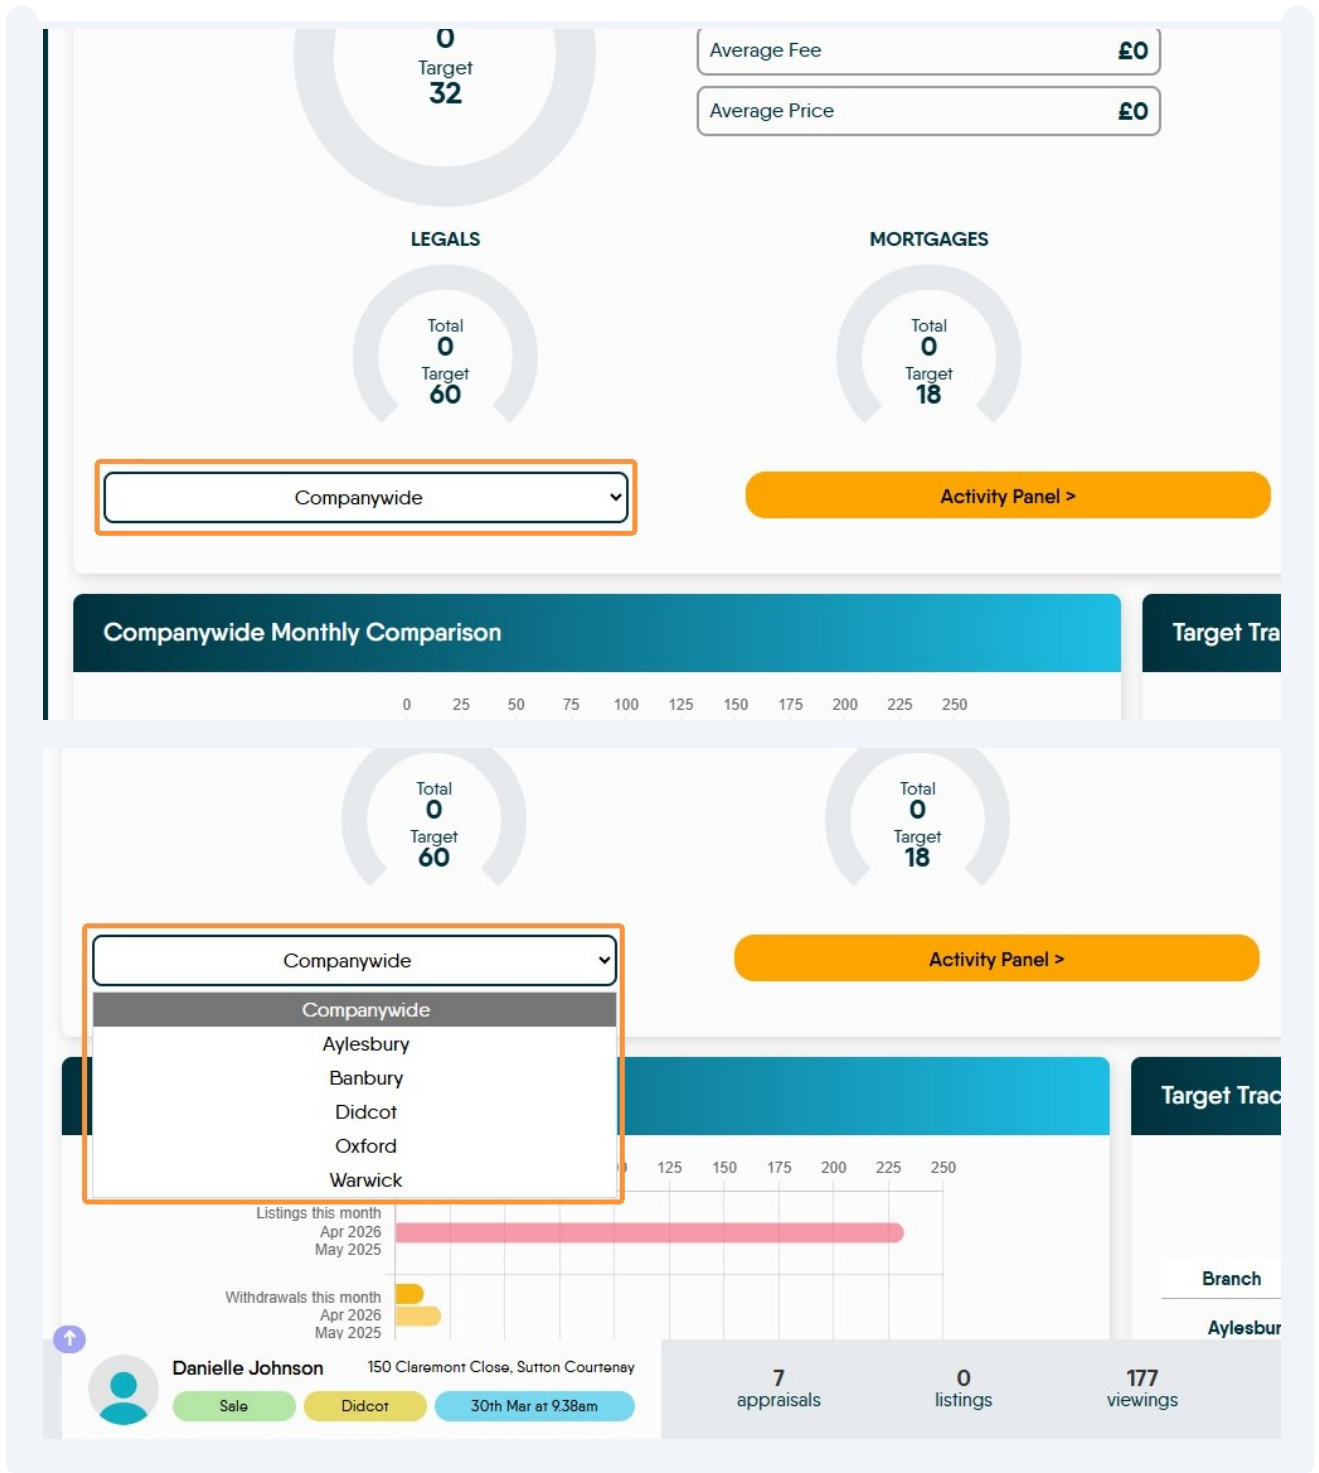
0
Target
32

Average Fee £0

Average Price £0

LEGALS

Total
0
Target
60

MORTGAGES

Total
0
Target
18

Companywide

Activity Panel >

Companywide Monthly Comparison

Target Tra

0 25 50 75 100 125 150 175 200 225 250

Total
0
Target
60

Total
0
Target
18

Companywide

Activity Panel >

Companywide
Aylesbury
Banbury
Didcot
Oxford
Warwick

Target Trac

125 150 175 200 225 250

Listings this month
Apr 2026
May 2025

Withdrawals this month
Apr 2026
May 2025

Branch

Aylesbur

Danielle Johnson
150 Claremont Close, Sutton Courtenay
Sale Didcot 30th Mar at 9.38am

7
appraisals

0
listings

177
viewings